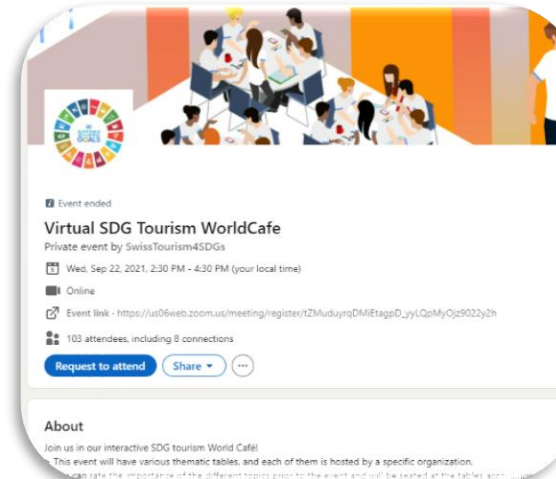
SUSTAINABLE DEVELOPMENT GOALS

Event ended

Virtual SDG Tourism WorldCafe

Private event by SwissTourism4SDGs

Wed, Sep 22, 2021, 2:30 PM - 4:30 PM (your local time)

Online

Event link - https://us06web.zoom.us/meeting/register/tZMuduyrqDMiEtagpD_yyLQpMyOjz9022y2h

103 attendees, including 8 connections

Request to attend

Share

About

Join us in our interactive SDG tourism World Café!

This event will have various thematic tables, and each of them is hosted by a specific organization.

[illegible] can rate the importance of the different topics prior to the event and will be seated at the tables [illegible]